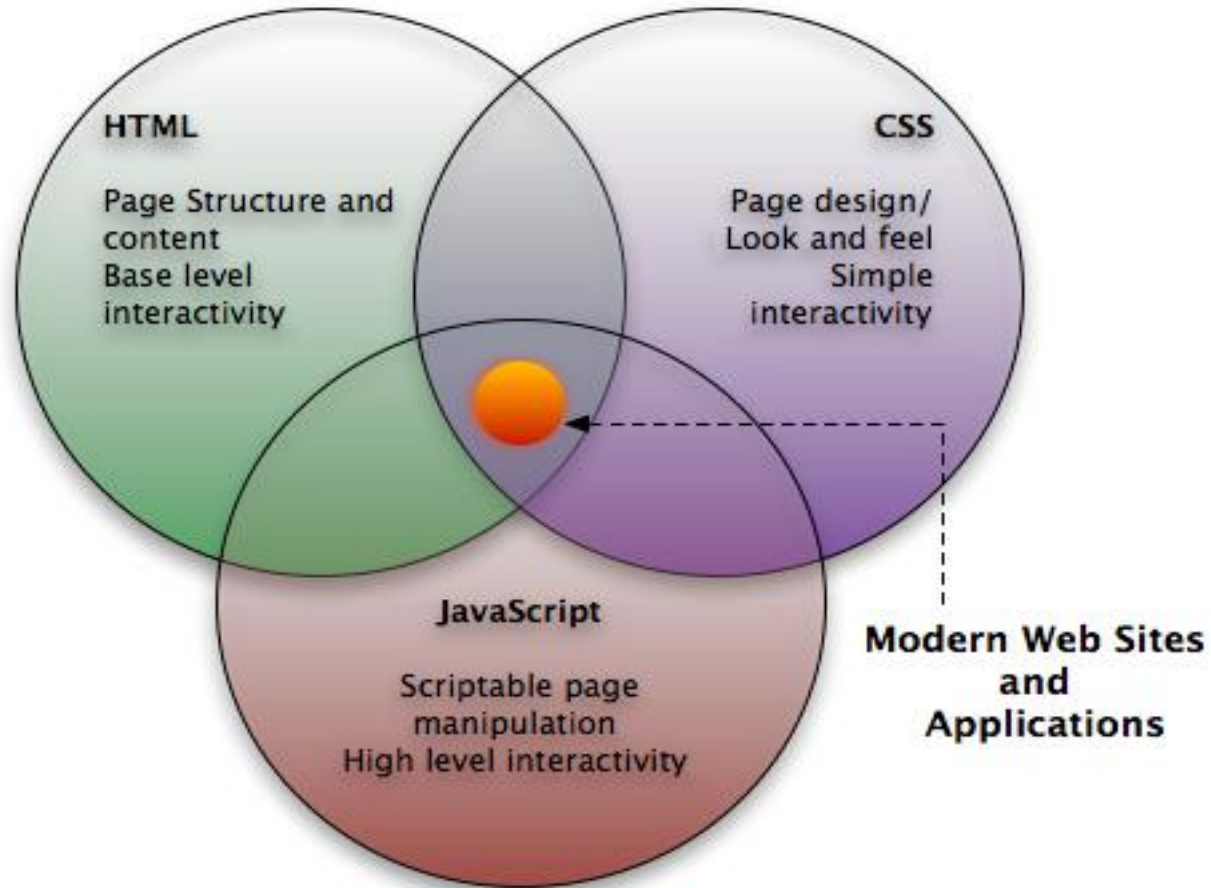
HTML

Page Structure and content
Base level interactivity

CSS

Page design/
Look and feel
Simple interactivity

JavaScript

Scriptable page manipulation
High level interactivity

Modern Web Sites and Applications